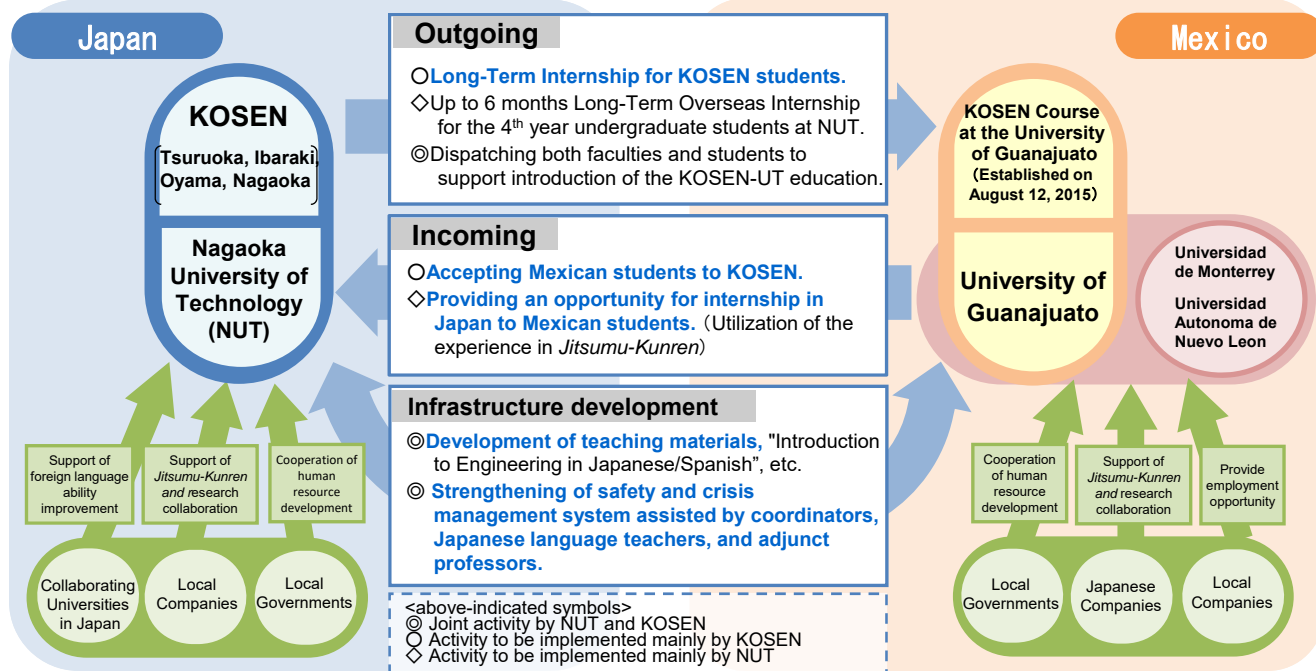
Japan

KOSEN

Tsuruoka, Ibaraki, Oyama, Nagaoka

Nagaoka University of Technology (NUT)

Support of foreign language ability improvement

Support of *Jitsumu-Kunren* and research collaboration

Cooperation of human resource development

Collaborating Universities in Japan

Local Companies

Local Governments

Outgoing

○Long-Term Internship for KOSEN students.

◇Up to 6 months Long-Term Overseas Internship for the 4$^{th}$ year undergraduate students at NUT.

◎Dispatching both faculties and students to support introduction of the KOSEN-UT education.

Incoming

○Accepting Mexican students to KOSEN.

◇Providing an opportunity for internship in Japan to Mexican students. (Utilization of the experience in *Jitsumu-Kunren*)

Infrastructure development

◎Development of teaching materials, "Introduction to Engineering in Japanese/Spanish", etc.

◎ Strengthening of safety and crisis management system assisted by coordinators, Japanese language teachers, and adjunct professors.

<above-indicated symbols>
◎ Joint activity by NUT and KOSEN
○ Activity to be implemented mainly by KOSEN
◇ Activity to be implemented mainly by NUT

Mexico

KOSEN Course at the University of Guanajuato (Established on August 12, 2015)

University of Guanajuato

Universidad de Monterrey

Universidad Autonoma de Nuevo Leon

Cooperation of human resource development

Support of *Jitsumu-Kunren* and research collaboration

Provide employment opportunity

Local Governments

Japanese Companies

Local Companies